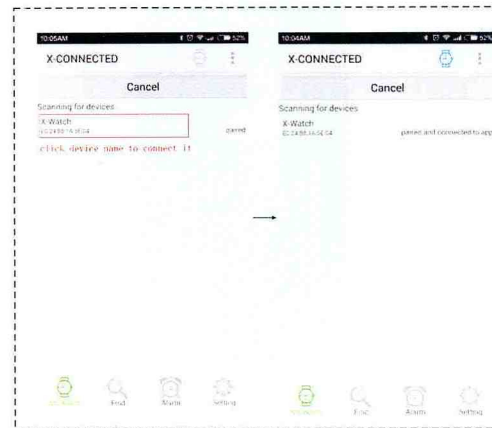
10:05AM

X-CONNECTED

Cancel

Scanning for devices

X-Watch
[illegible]

paired

click device name to connect it

Find

Alarm

Setting

10:04AM

X-CONNECTED

Cancel

Scanning for devices

X-Watch
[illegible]

paired and connected to app

Find

Alarm

Setting